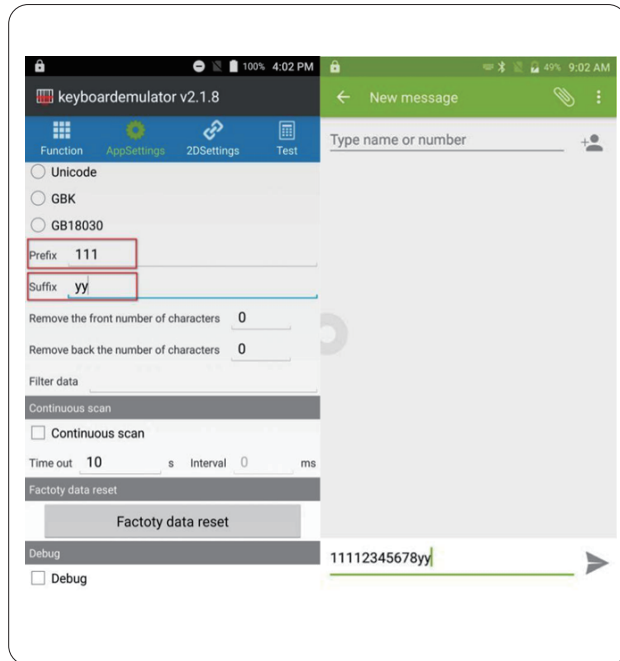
100% 4:02 PM
keyboardemulator v2.1.8
Function AppSettings 2DSettings Test
Unicode
GBK
GB18030
Prefix 111
Suffix yy
Remove the front number of characters 0
Remove back the number of characters 0
Filter data
Continuous scan
Continuous scan
Time out 10 s Interval 0 ms
Factoty data reset
Factoty data reset
Debug
Debug

49% 9:02 AM
New message
Type name or number
11112345678yy